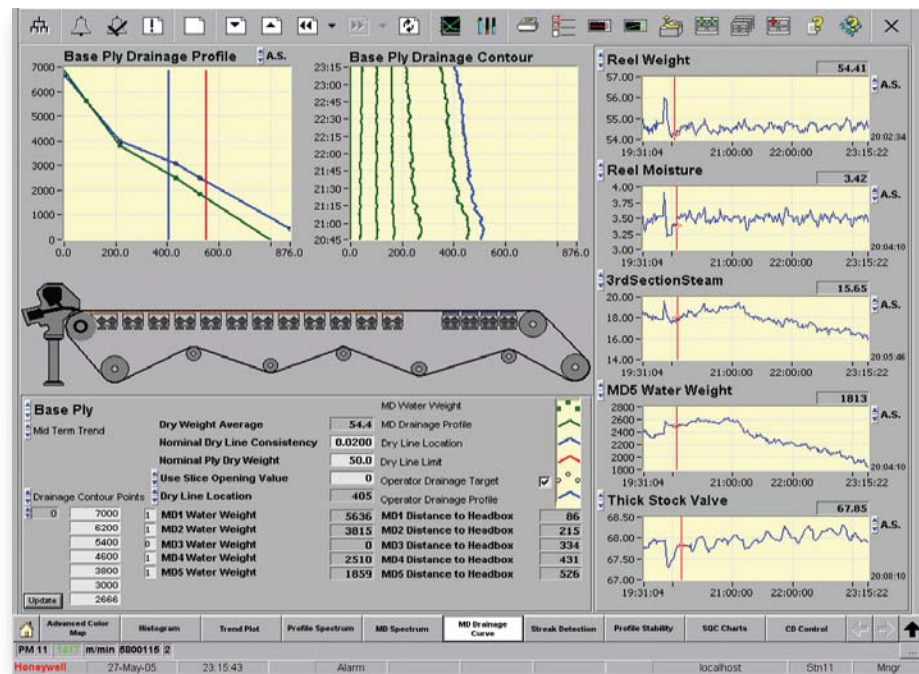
Base Ply Drainage Profile A.S.

7000
6000
5000
4000
3000
2000
1000
0
0.0 200.0 400.0 600.0 876.0

Base Ply Drainage Contour

23:15
23:00
22:45
22:30
22:15
22:00
21:45
21:30
21:15
21:00
20:45
0.0 200.0 400.0 600.0 876.0

Reel Weight
54.41
A.S.
57.00
56.00
55.00
54.00
20:02:34
19:31:04 21:00:00 22:00:00 23:15:22

Reel Moisture
3.42
A.S.
4.00
3.75
3.50
3.25
3.00
20:04:10
19:31:04 21:00:00 22:00:00 23:15:22

3rdSectionSteam
15.65
A.S.
20.00
18.00
16.00
14.00
20:05:46
19:31:04 21:00:00 22:00:00 23:15:22

MD5 Water Weight
1813
A.S.
2800
2600
2400
2200
2000
1800
20:04:10
19:31:04 21:00:00 22:00:00 23:15:22

Thick Stock Valve
67.85
A.S.
68.50
68.00
67.50
67.00
20:08:10
19:31:04 21:00:00 22:00:00 23:15:22

Base Ply
Mid Term Trend

Drainage Contour Points
0
7000
6200
5400
4600
3800
3000
2666
Update

| | | | |
|---|---|---|---|
| Dry Weight Average | 54.4 | MD Water Weight | |
| | | MD Drainage Profile | |
| Nominal Dry Line Consistency | 0.0200 | Dry Line Location | |
| Nominal Ply Dry Weight | 50.0 | Dry Line Limit | |
| Use Slice Opening Value | 0 | Operator Drainage Target | |
| Dry Line Location | 405 | Operator Drainage Profile | |
| MD1 Water Weight | 5636 | MD1 Distance to Headbox | 86 |
| MD2 Water Weight | 3815 | MD2 Distance to Headbox | 215 |
| MD3 Water Weight | 0 | MD3 Distance to Headbox | 334 |
| MD4 Water Weight | 2510 | MD4 Distance to Headbox | 431 |
| MD5 Water Weight | 1859 | MD5 Distance to Headbox | 526 |

Advanced Color Map | Histogram | Trend Plot | Profile Spectrum | MD Spectrum | MD Drainage Curve | Streak Detection | Profile Stability | SQC Charts | CD Control

PM 11 1417 m/min 5800115 2
Honeywell 27-May-05 23:15:43 Alarm localhost Stn11 Mngr